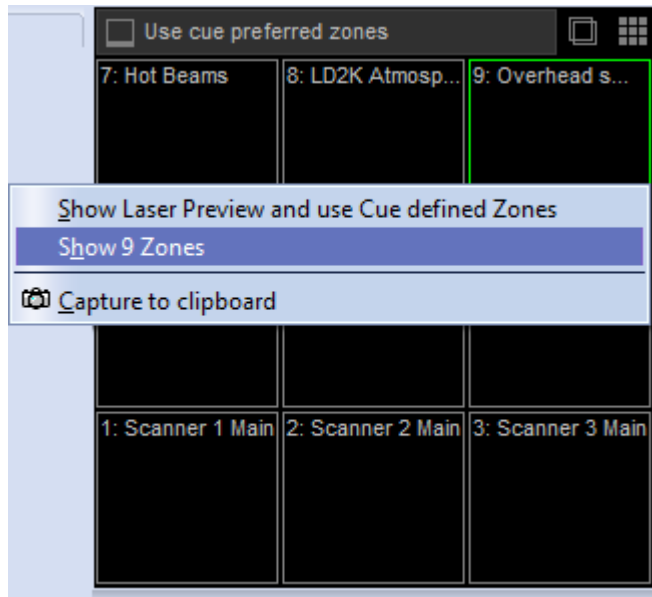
Use cue preferred zones

7: Hot Beams

8: LD2K Atmosp...

9: Overhead s...

Show Laser Preview and use Cue defined Zones

Show 9 Zones

Capture to clipboard

1: Scanner 1 Main

2: Scanner 2 Main

3: Scanner 3 Main